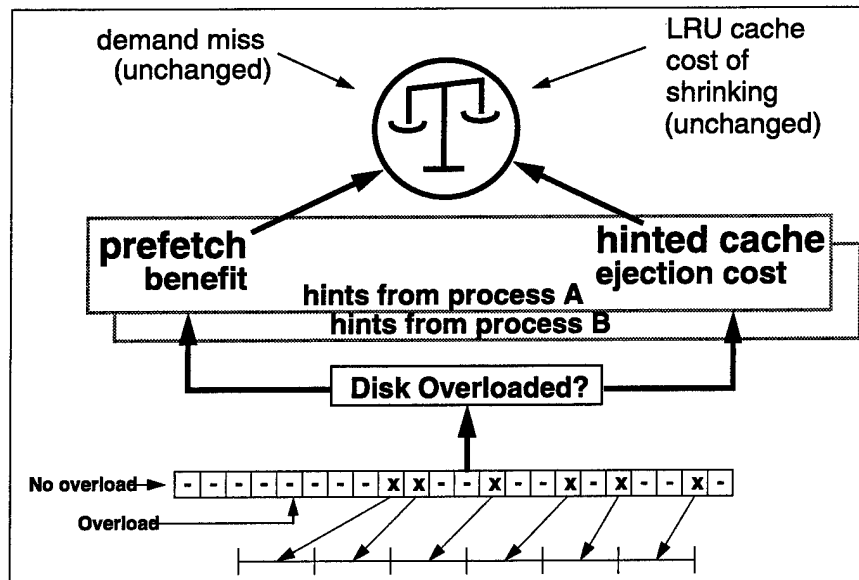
demand miss (unchanged)

LRU cache cost of shrinking (unchanged)

prefetch benefit

hinted cache ejection cost

hints from process A

hints from process B

Disk Overloaded?

No overload

Overload

| - | - | - | - | - | - | - | - | x | x | - | - | x | - | - | x | - | x | - | - | x | - |
|---|---|---|---|---|---|---|---|---|---|---|---|---|---|---|---|---|---|---|---|---|---|